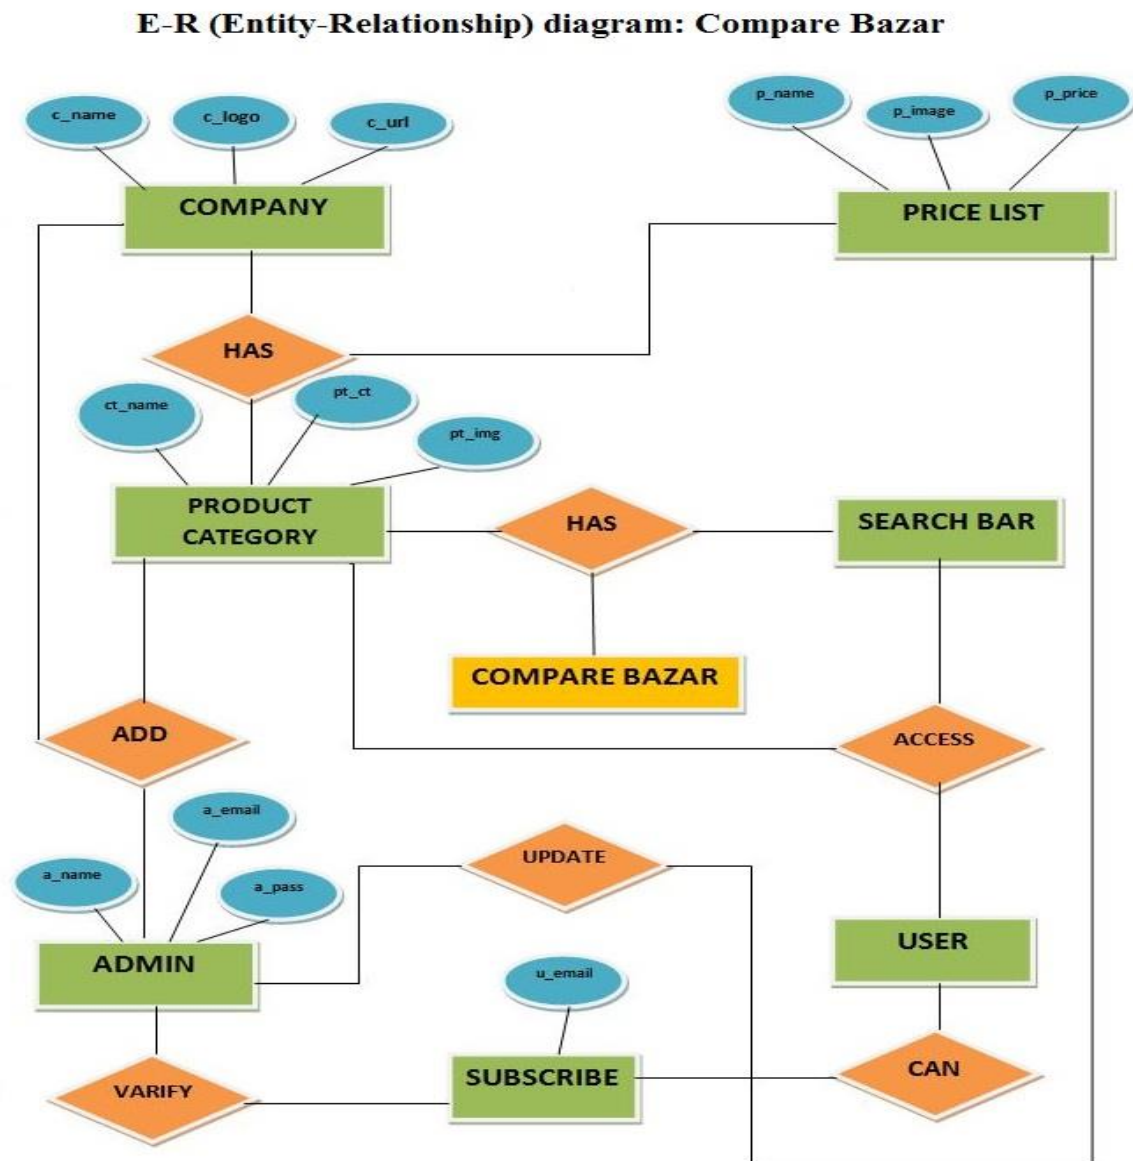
E-R (Entity-Relationship) diagram: Compare Bazar

c_name
c_logo
c_url
COMPANY

p_name
p_image
p_price
PRICE LIST

HAS

ct_name
pt_ct
pt_img
PRODUCT CATEGORY

HAS
SEARCH BAR

COMPARE BAZAR

ADD
ACCESS

a_email
a_name
a_pass
UPDATE

ADMIN
USER

u_email

VARIFY
SUBSCRIBE
CAN